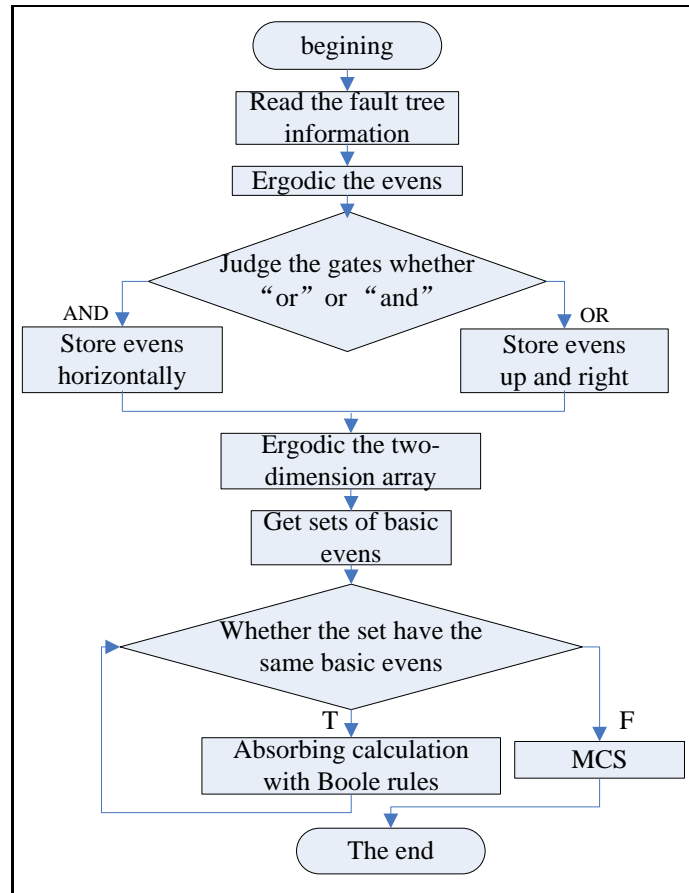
begining

Read the fault tree information

Ergodic the evens

Judge the gates whether “or” or “and”

AND

OR

Store evens horizontally

Store evens up and right

Ergodic the two-dimension array

Get sets of basic evens

Whether the set have the same basic evens

T

F

Absorbing calculation with Boole rules

MCS

The end